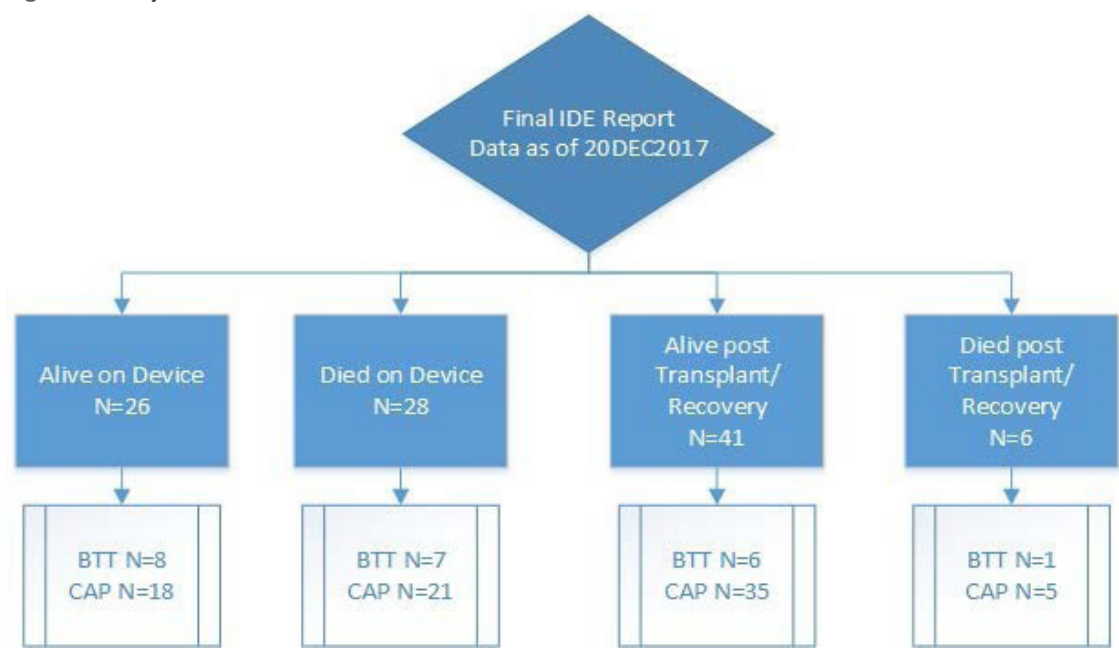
Final IDE Report
Data as of 20DEC2017

Alive on Device
N=26

BTT N=8
CAP N=18

Died on Device
N=28

BTT N=7
CAP N=21

Alive post Transplant/ Recovery
N=41

BTT N=6
CAP N=35

Died post Transplant/ Recovery
N=6

BTT N=1
CAP N=5